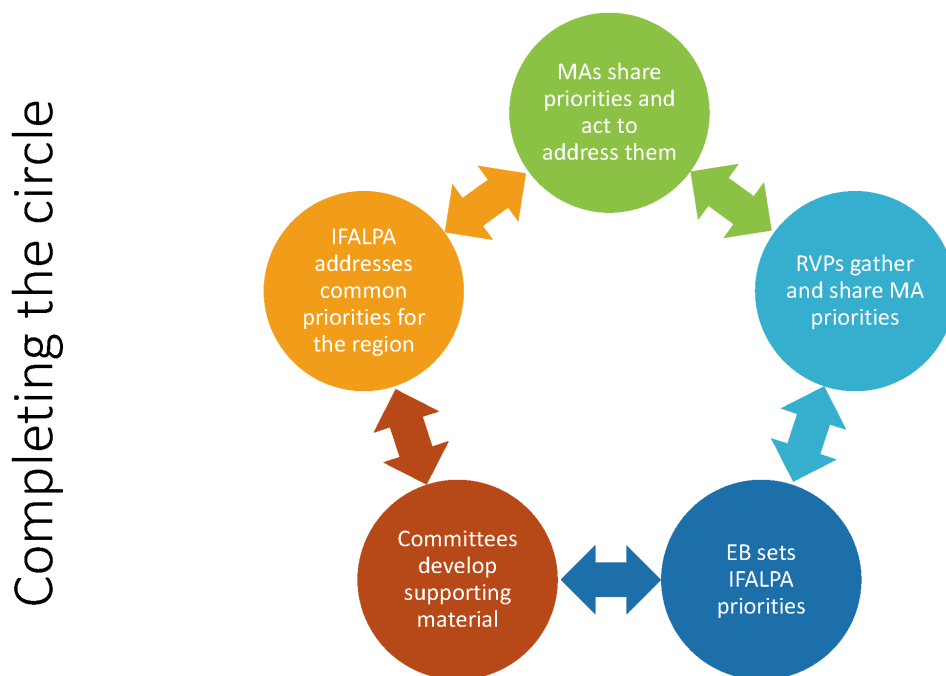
Completing the circle

MAs share priorities and act to address them

RVPs gather and share MA priorities

EB sets IFALPA priorities

Committees develop supporting material

IFALPA addresses common priorities for the region